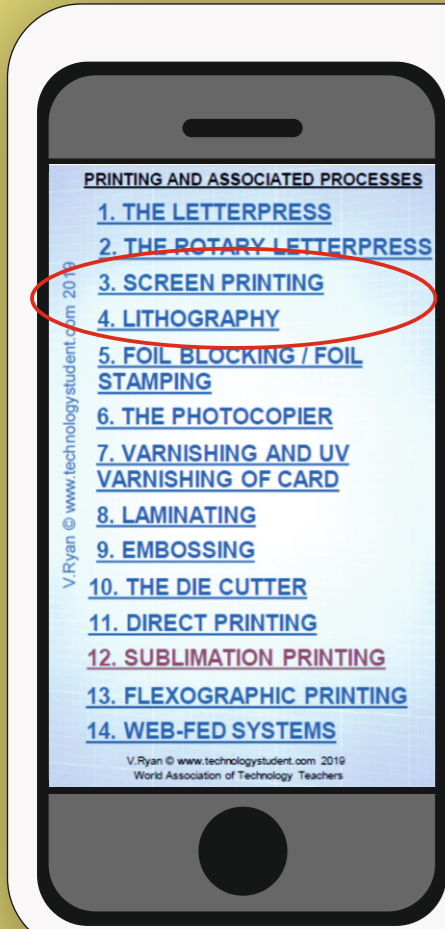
PRINTING AND ASSOCIATED PROCESSES

1. THE LETTERPRESS

2. THE ROTARY LETTERPRESS

3. SCREEN PRINTING

4. LITHOGRAPHY

5. FOIL BLOCKING / FOIL STAMPING

6. THE PHOTOCOPIER

7. VARNISHING AND UV VARNISHING OF CARD

8. LAMINATING

9. EMBOSSING

10. THE DIE CUTTER

11. DIRECT PRINTING

12. SUBLIMATION PRINTING

13. FLEXOGRAPHIC PRINTING

14. WEB-FED SYSTEMS

V.Ryan © www.technologystudent.com 2019

V.Ryan © www.technologystudent.com 2019
World Association of Technology Teachers